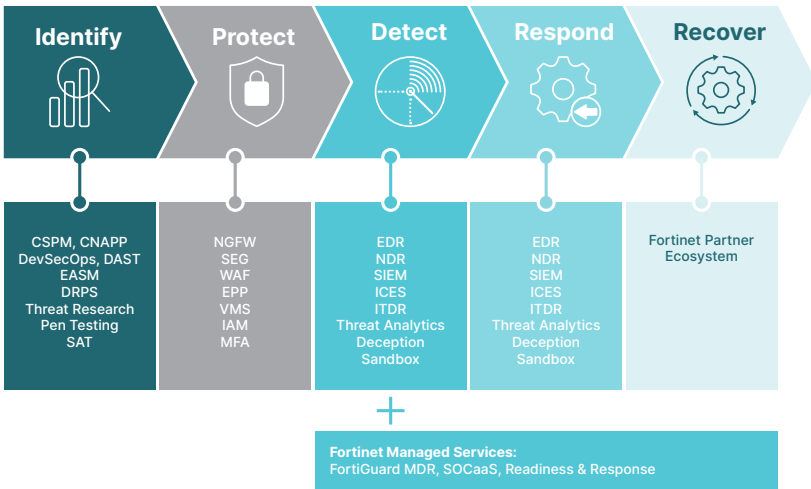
Identify

Protect

Detect

Respond

Recover

CSPM, CNAPP
DevSecOps, DAST
EASM
DRPS
Threat Research
Pen Testing
SAT

NGFW
SEG
WAF
EPP
VMS
IAM
MFA

EDR
NDR
SIEM
ICES
ITDR
Threat Analytics
Deception
Sandbox

EDR
NDR
SIEM
ICES
ITDR
Threat Analytics
Deception
Sandbox

Fortinet Partner Ecosystem

+

Fortinet Managed Services:
FortiGuard MDR, SOCaaS, Readiness & Response